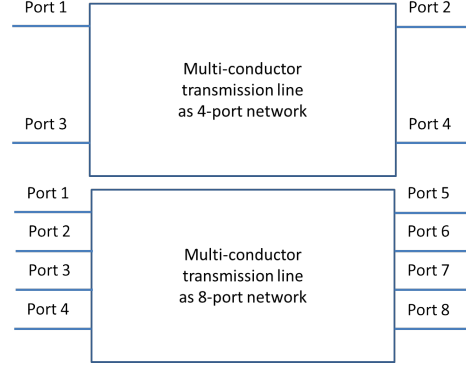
Port 1

Port 2

Multi-conductor transmission line as 4-port network

Port 3

Port 4

Port 1

Port 5

Port 2

Port 6

Multi-conductor transmission line as 8-port network

Port 3

Port 7

Port 4

Port 8